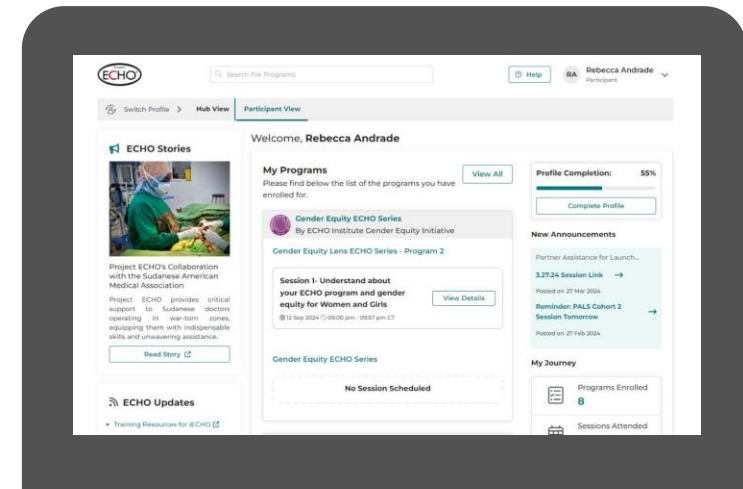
Project ECHO

Search For Programs

Help

RA Rebecca Andrade
Participant

Switch Profile > Hub View Participant View

ECHO Stories

Project ECHO's Collaboration with the Sudanese American Medical Association

Project ECHO provides critical support to Sudanese doctors operating in war-torn zones, equipping them with indispensable skills and unwavering assistance.

Read Story

ECHO Updates

• Training Resources for iECHO

Welcome, **Rebecca Andrade**

My Programs

Please find below the list of the programs you have enrolled for.

View All

Gender Equity ECHO Series
By ECHO Institute Gender Equity Initiative

Gender Equity Lens ECHO Series - Program 2

Session 1- Understand about your ECHO program and gender equity for Women and Girls

12 Sep 2024 09:00 pm - 09:37 pm CT

View Details

Gender Equity ECHO Series

No Session Scheduled

Profile Completion: 55%

Complete Profile

New Announcements

Partner Assistance for Launch...

3.27.24 Session Link →

Posted on 27 Mar 2024

Reminder: PALS Cohort 2 Session Tomorrow →

Posted on 27 Feb 2024

My Journey

Programs Enrolled
8

Sessions Attended